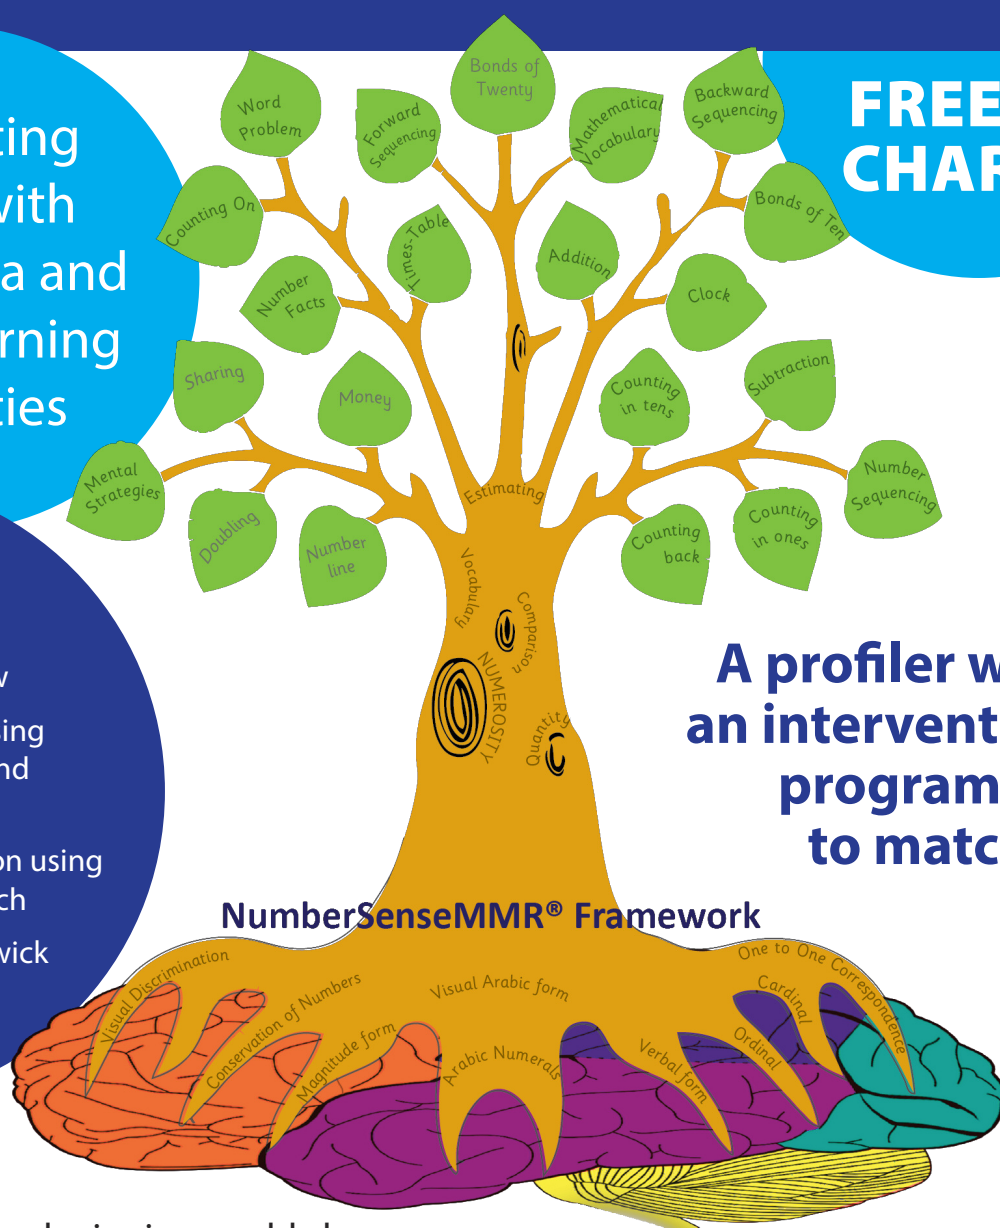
ting
with
a and
rning
ties

w
ing
nd
on using
ch
wick

FREE
CHAR

Word Problem
Forward Sequencing
Bonds of Twenty
Mathematical Vocabulary
Backward Sequencing
Counting On
Bonds of Ten
Times-Table
Addition
Number Facts
Clock
Sharing
Money
Counting in tens
Subtraction
Mental Strategies
Estimating
Number Sequencing
Doubling
Number line
Counting back
Counting in ones
Vocabulary
Comparison
NUMEROSITY
Quantity

A profiler w
an intervent
program
to matc

NumberSenseMMR® Framework

Visual Discrimination
Conservation of Numbers
Magnitude form
Visual Arabic form
Arabic Numerals
Verbal form
One to One Correspondence
Cardinal
Ordinal